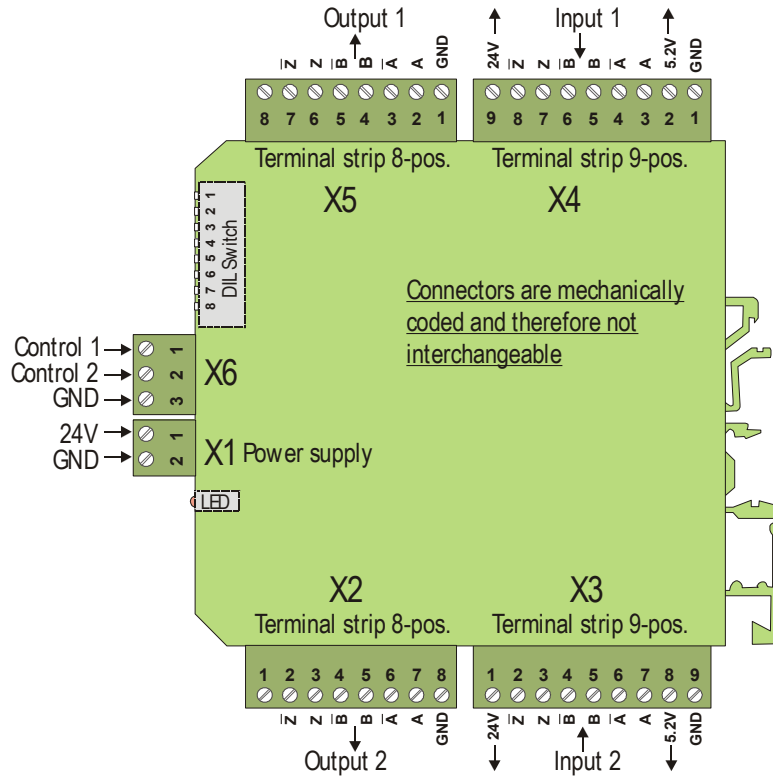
Output 1

$\overline{Z}$ Z $\overline{B}$ B $\overline{A}$ A GND

8 7 6 5 4 3 2 1

Terminal strip 8-pos.

X5

Input 1

24V $\overline{Z}$ Z $\overline{B}$ B $\overline{A}$ A 5.2V GND

9 8 7 6 5 4 3 2 1

Terminal strip 9-pos.

X4

8 7 6 5 4 3 2 1
DIL Switch

Connectors are mechanically coded and therefore not interchangeable

Control 1
Control 2
GND

1
2
3

X6

24V
GND

1
2

X1 Power supply

LED

X2

Terminal strip 8-pos.

1 2 3 4 5 6 7 8

$\overline{Z}$ Z $\overline{B}$ B $\overline{A}$ A GND

Output 2

X3

Terminal strip 9-pos.

1 2 3 4 5 6 7 8 9

24V $\overline{Z}$ Z $\overline{B}$ B $\overline{A}$ A 5.2V GND

Input 2